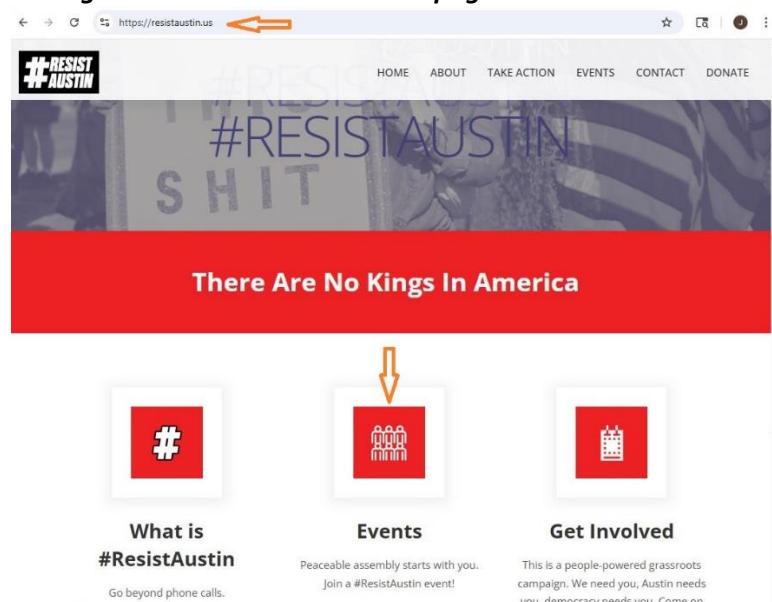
https://resistaustin.us

#RESIST AUSTIN

HOME ABOUT TAKE ACTION EVENTS CONTACT DONATE

#RESISTAUSTIN

SHIT

There Are No Kings In America

What is #ResistAustin

Go beyond phone calls.

Events

Peaceable assembly starts with you. Join a #ResistAustin event!

Get Involved

This is a people-powered grassroots campaign. We need you, Austin needs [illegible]